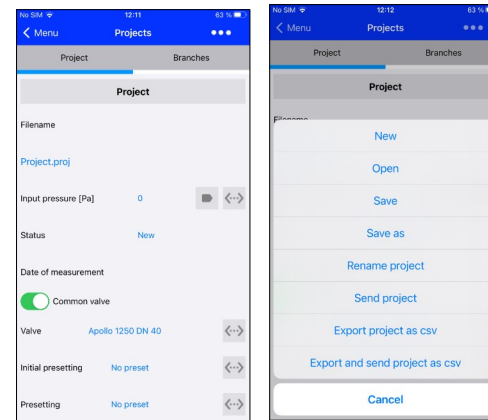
No SIM 12:11 63 %
Menu Projects •••
Project Branches
Project
Filename
Project.proj
Input pressure [Pa] 0 <···>
Status New
Date of measurement
Common valve
Valve Apollo 1250 DN 40 <···>
Initial presetting No preset <···>
Presetting No preset <···>

No SIM 12:12 63 %
Menu Projects •••
Project Branches
Project
Filename
New
Open
Save
Save as
Rename project
Send project
Export project as csv
Export and send project as csv
Cancel